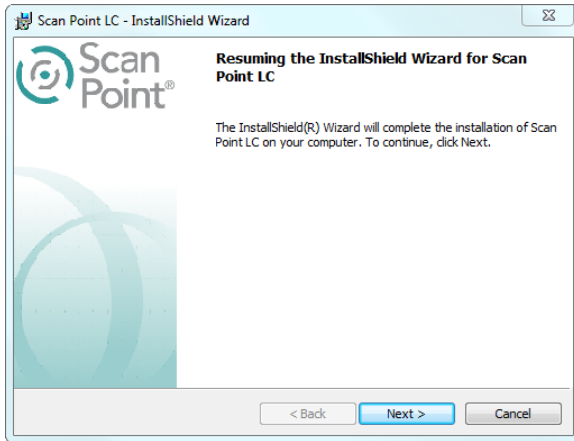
Scan Point LC - InstallShield Wizard

Scan Point®

Resuming the InstallShield Wizard for Scan Point LC

The InstallShield(R) Wizard will complete the installation of Scan Point LC on your computer. To continue, click Next.

< Back
Next >
Cancel